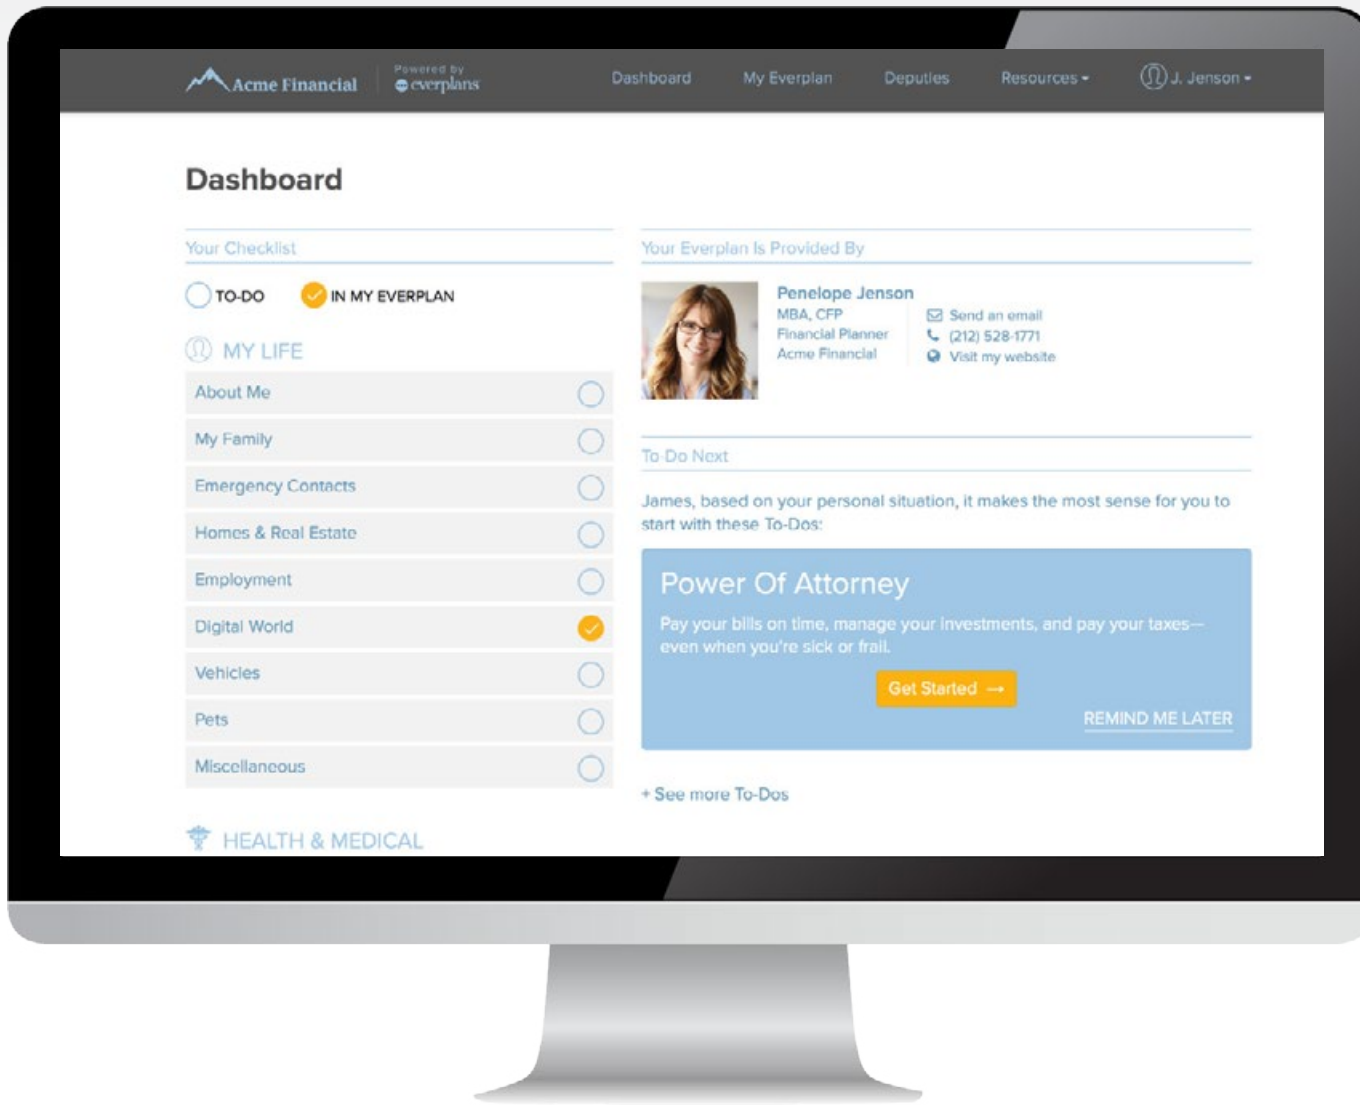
Acme Financial
Powered by everplans

Dashboard My Everplan Deputies Resources J. Jenson

Dashboard

Your Checklist

TO-DO IN MY EVERPLAN

MY LIFE

About Me
My Family
Emergency Contacts
Homes & Real Estate
Employment
Digital World
Vehicles
Pets
Miscellaneous

HEALTH & MEDICAL

Your Everplan Is Provided By

Penelope Jenson
MBA, CFP
Financial Planner
Acme Financial

Send an email
(212) 528-1771
Visit my website

To Do Next

James, based on your personal situation, it makes the most sense for you to start with these To-Dos:

Power Of Attorney

Pay your bills on time, manage your investments, and pay your taxes—even when you're sick or frail.

Get Started →

REMIND ME LATER

+ See more To-Dos